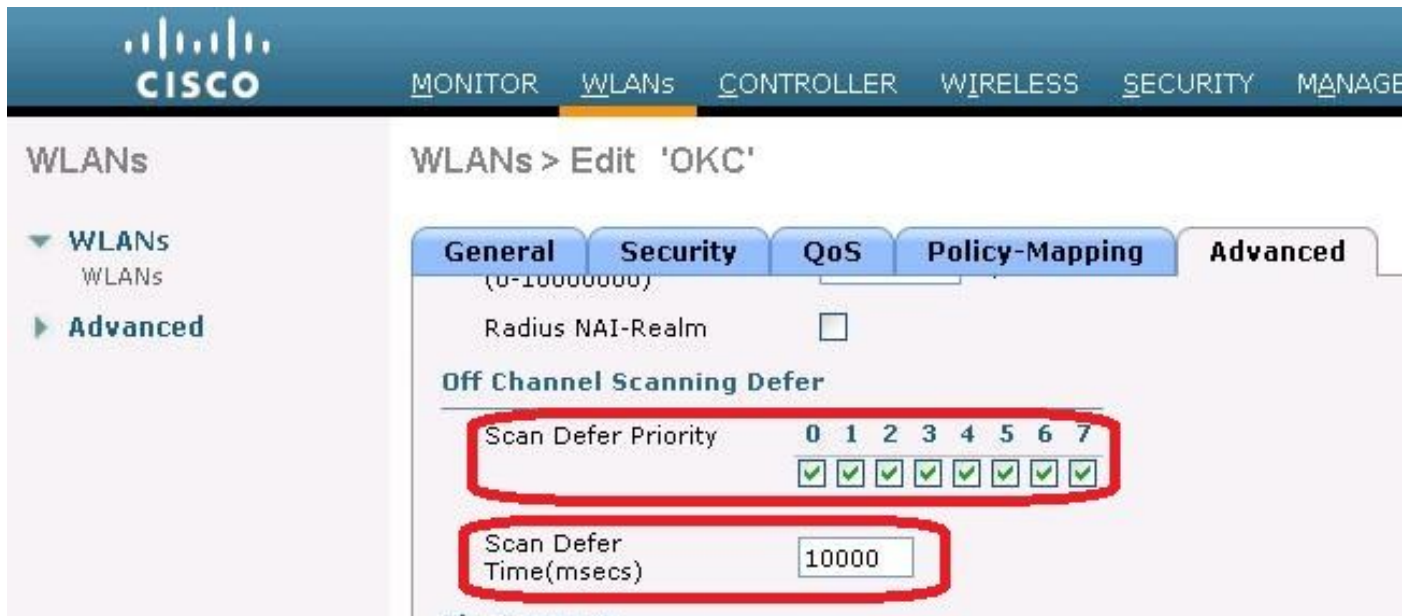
CISCO

MONITOR WLANs CONTROLLER WIRELESS SECURITY MANAGE

WLANs

WLANs > Edit 'OKC'

WLANs
WLANs

Advanced

General Security QoS Policy-Mapping Advanced

(0-10000000)

Radius NAI-Realm

Off Channel Scanning Defer

Scan Defer Priority 0 1 2 3 4 5 6 7

Scan Defer Time(msecs) 10000